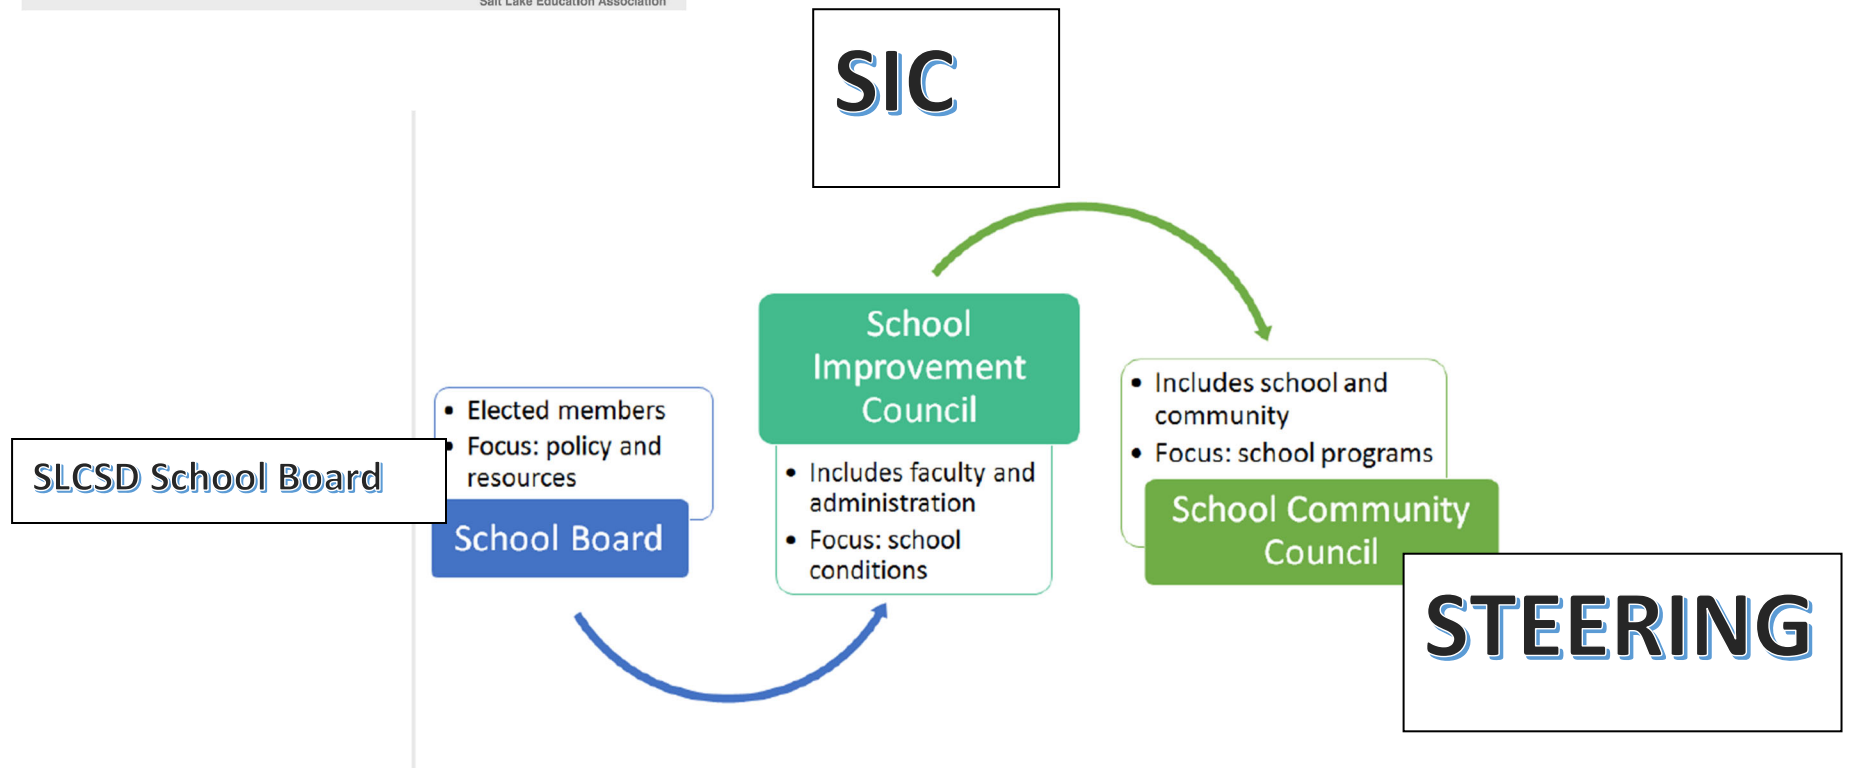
Salt Lake Education Association

SIC

SLCSD School Board

- Elected members
- Focus: policy and resources

School Board

School Improvement Council

- Includes faculty and administration
- Focus: school conditions

- Includes school and community
- Focus: school programs

School Community Council

STEERING